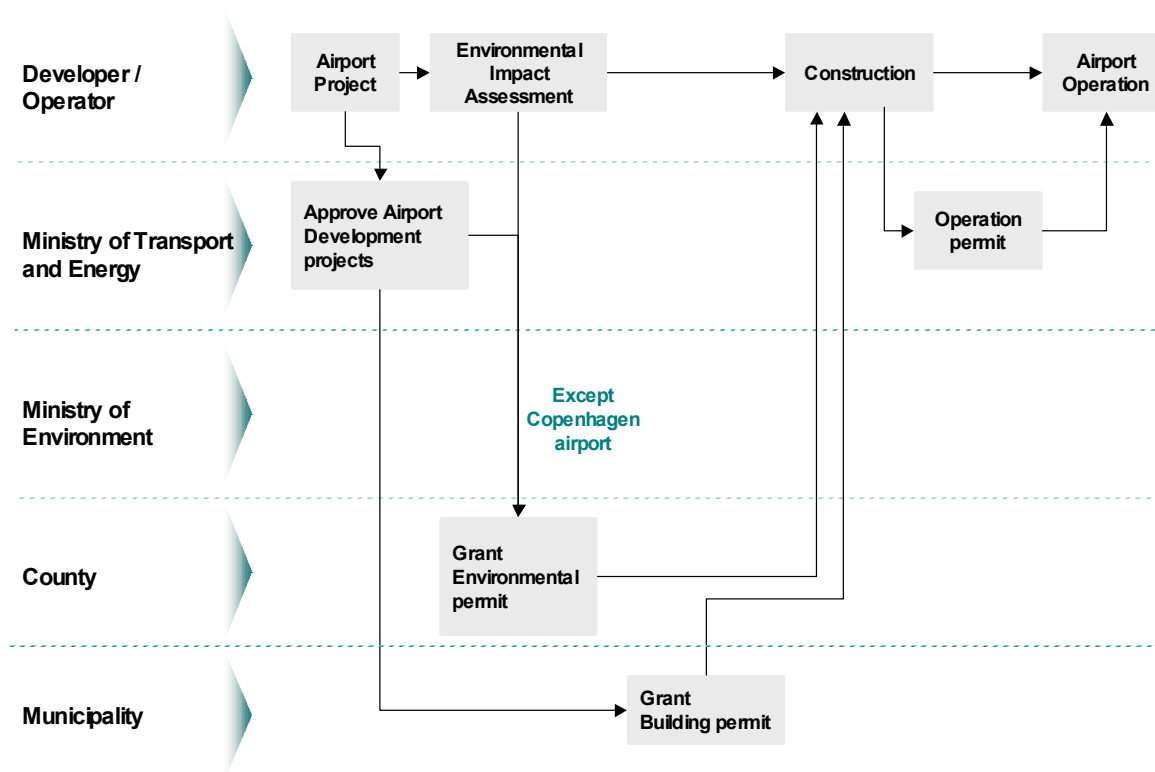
Developer / Operator

Airport Project

Environmental Impact Assessment

Construction

Airport Operation

Ministry of Transport and Energy

Approve Airport Development projects

Operation permit

Ministry of Environment

Except Copenhagen airport

County

Grant Environmental permit

Municipality

Grant Building permit